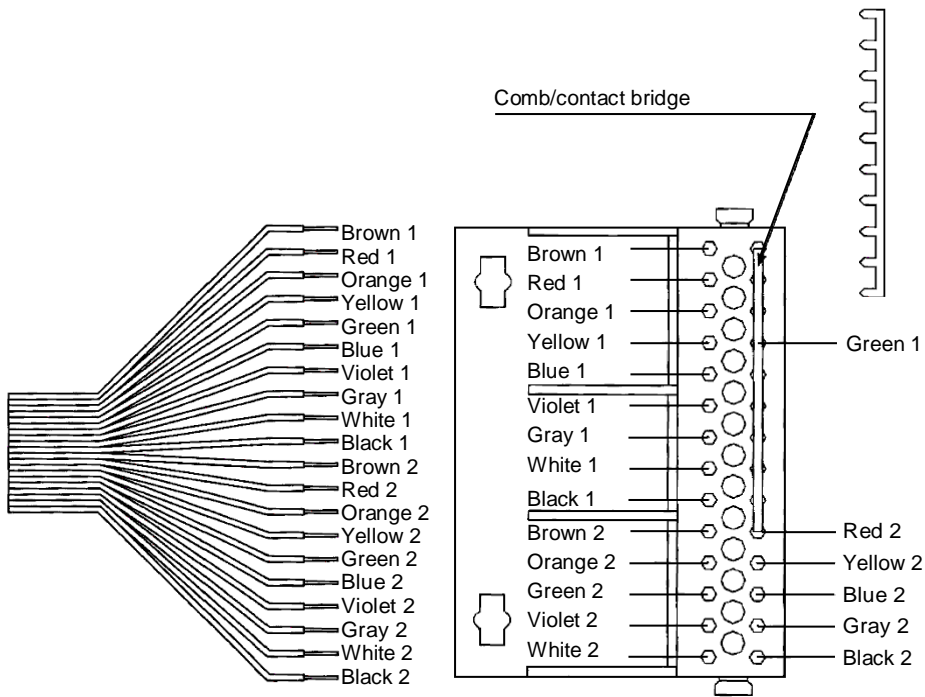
Comb/contact bridge

Brown 1
Red 1
Orange 1
Yellow 1
Green 1
Blue 1
Violet 1
Gray 1
White 1
Black 1
Brown 2
Red 2
Orange 2
Yellow 2
Green 2
Blue 2
Violet 2
Gray 2
White 2
Black 2

Brown 1
Red 1
Orange 1
Yellow 1
Blue 1
Violet 1
Gray 1
White 1
Black 1
Brown 2
Orange 2
Green 2
Violet 2
White 2

Green 1
Red 2
Yellow 2
Blue 2
Gray 2
Black 2